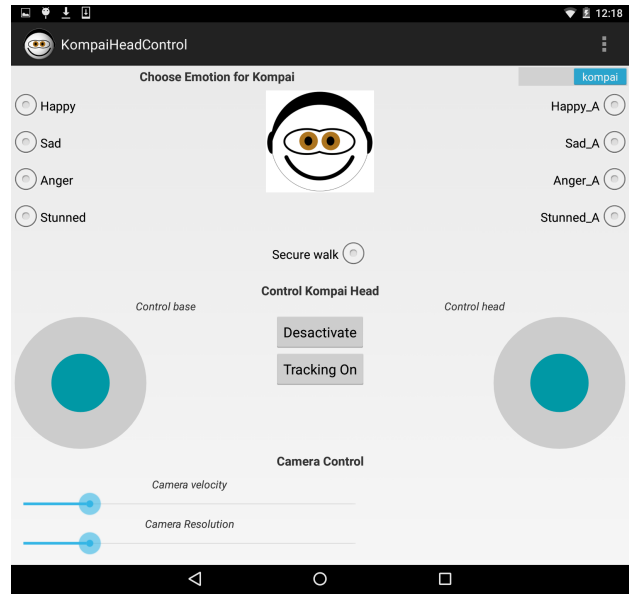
12:18

KompaiHeadControl

Choose Emotion for Kompai

kompai

Happy

Sad

Anger

Stunned

Happy_A

Sad_A

Anger_A

Stunned_A

Secure walk

Control Kompai Head

Control base

Control head

Desactivate

Tracking On

Camera Control

Camera velocity

Camera Resolution